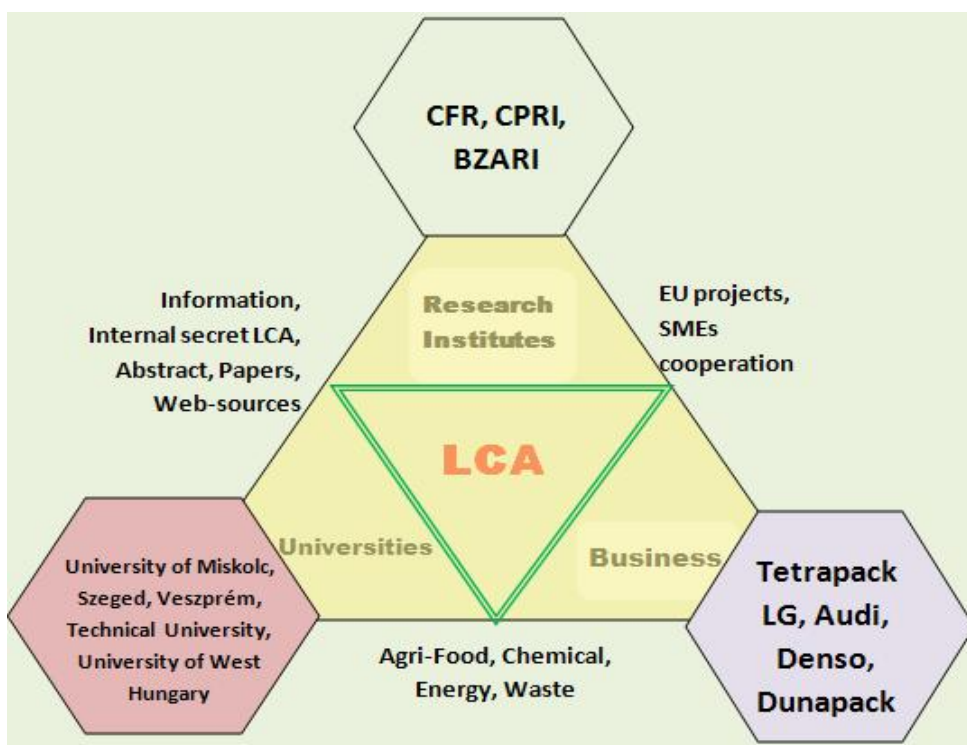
CFR, CPRI, BZARI

Information, Internal secret LCA, Abstract, Papers, Web-sources

Research Institutes

EU projects, SMEs cooperation

LCA

Universities

Business

University of Miskolc, Szeged, Veszprém, Technical University, University of West Hungary

Agri-Food, Chemical, Energy, Waste

Tetrapack LG, Audi, Denso, Dunapack